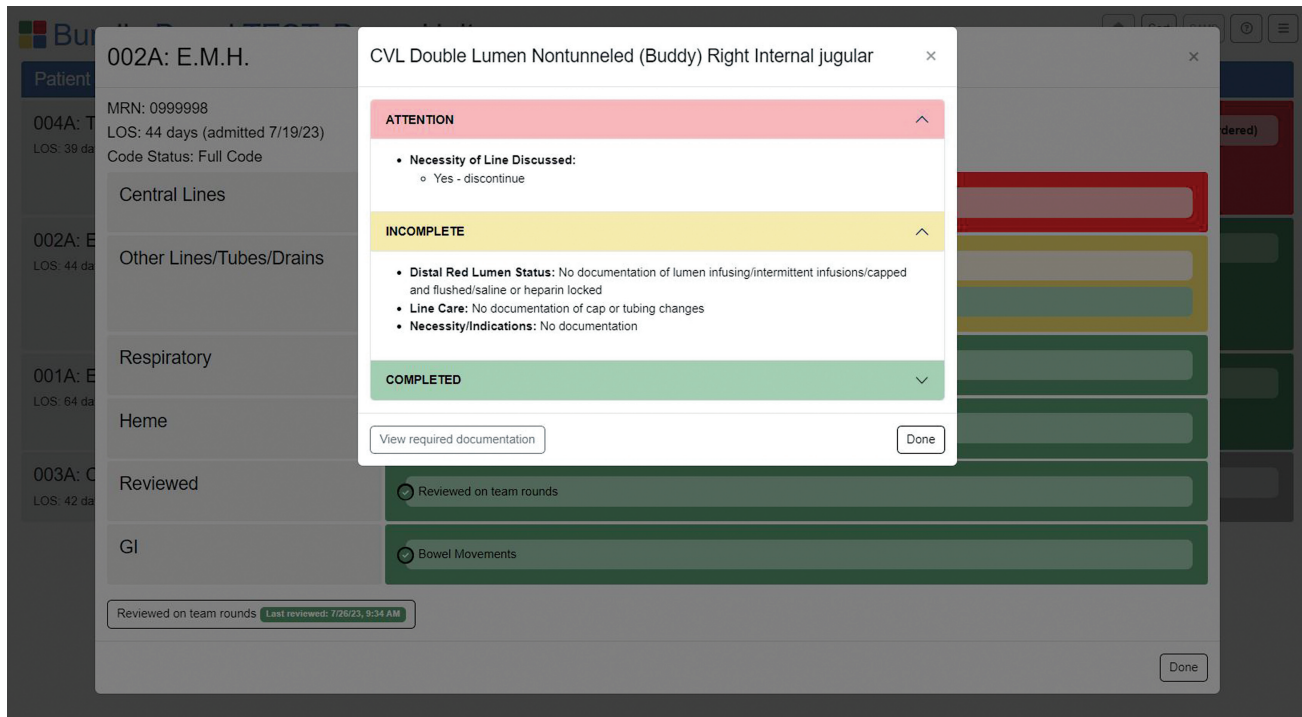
Bu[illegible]

Patient

004A: T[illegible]
LOS: 39 da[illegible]

002A: E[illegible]
LOS: 44 da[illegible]

001A: E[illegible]
LOS: 64 da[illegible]

003A: C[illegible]
LOS: 42 da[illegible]

002A: E.M.H. ×

MRN: 0999998
LOS: 44 days (admitted 7/19/23)
Code Status: Full Code

Central Lines

Other Lines/Tubes/Drains

Respiratory

Heme

Reviewed

Reviewed on team rounds

GI

Bowel Movements

Reviewed on team rounds Last reviewed: 7/26/23, 9:34 AM

Done

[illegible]dered)

CVL Double Lumen Nontunneled (Buddy) Right Internal jugular ×

ATTENTION

- **Necessity of Line Discussed:**
  - Yes - discontinue

INCOMPLETE

- **Distal Red Lumen Status:** No documentation of lumen infusing/intermittent infusions/capped and flushed/saline or heparin locked
- **Line Care:** No documentation of cap or tubing changes
- **Necessity/Indications:** No documentation

COMPLETED

View required documentation

Done